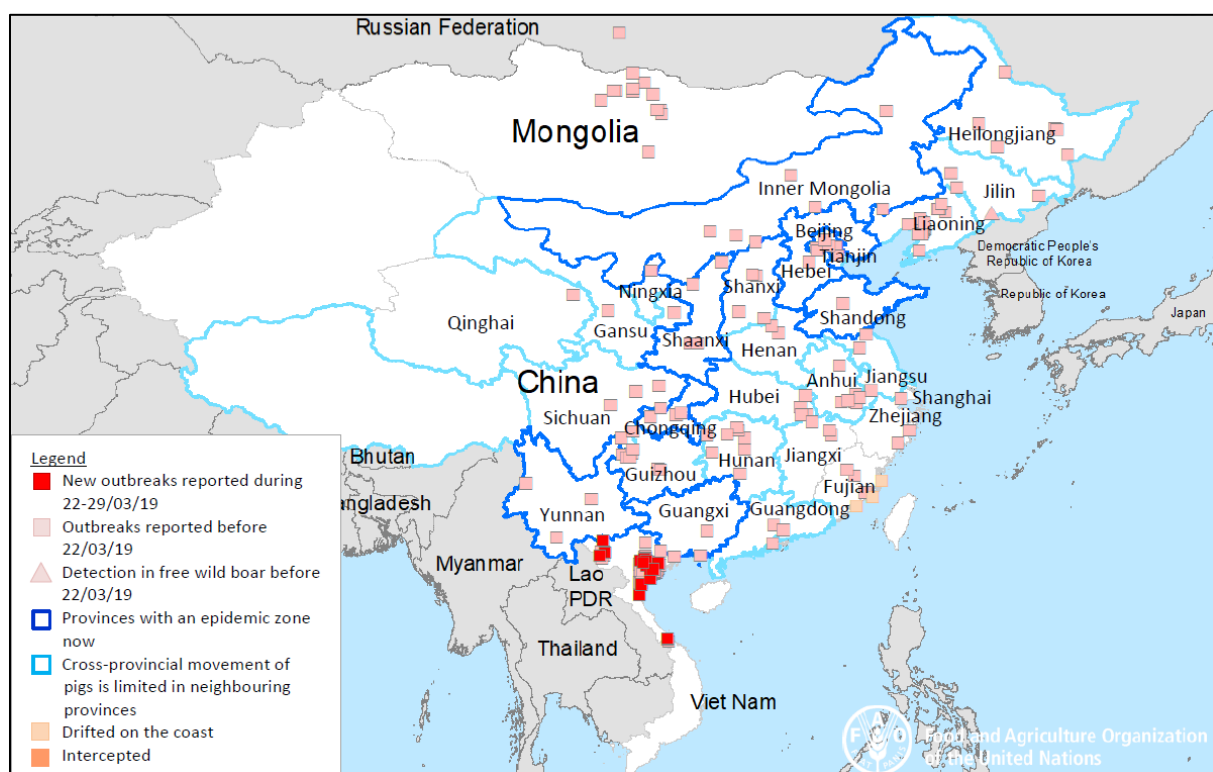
Russian Federation

Mongolia

Heilongjiang

Jilin

Inner Mongolia

Liaoning

Beijing

Tianjin

Hebei

Democratic People's Republic of Korea

Republic of Korea

Japan

Ningxia

Shanxi

Shandong

Qinghai

Gansu

Shaanxi

Henan

Jiangsu

Anhui

Shanghai

China

Hubei

Sichuan

Zhejiang

Chongqing

Hunan

Jiangxi

Guizhou

Fujian

Yunnan

Guangxi

Guangdong

Bhutan

angladesh

Myanmar

Lao PDR

Thailand

Viet Nam

Legend
New outbreaks reported during 22-29/03/19
Outbreaks reported before 22/03/19
Detection in free wild boar before 22/03/19
Provinces with an epidemic zone now
Cross-provincial movement of pigs is limited in neighbouring provinces
Drifted on the coast
Intercepted

FAO
Food and Agriculture Organization of the United Nations